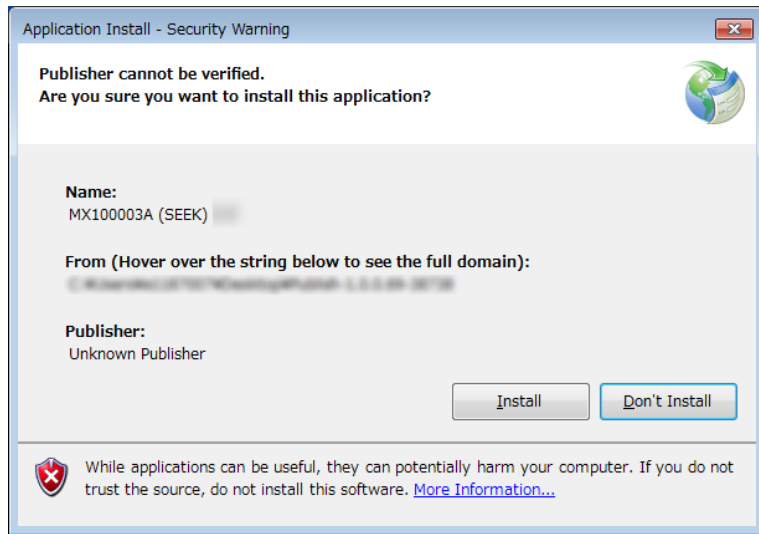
Application Install - Security Warning

Publisher cannot be verified.
Are you sure you want to install this application?

Name:
MX100003A (SEEK) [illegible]

From (Hover over the string below to see the full domain):
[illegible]

Publisher:
Unknown Publisher

Install

Don't Install

While applications can be useful, they can potentially harm your computer. If you do not trust the source, do not install this software. More Information...